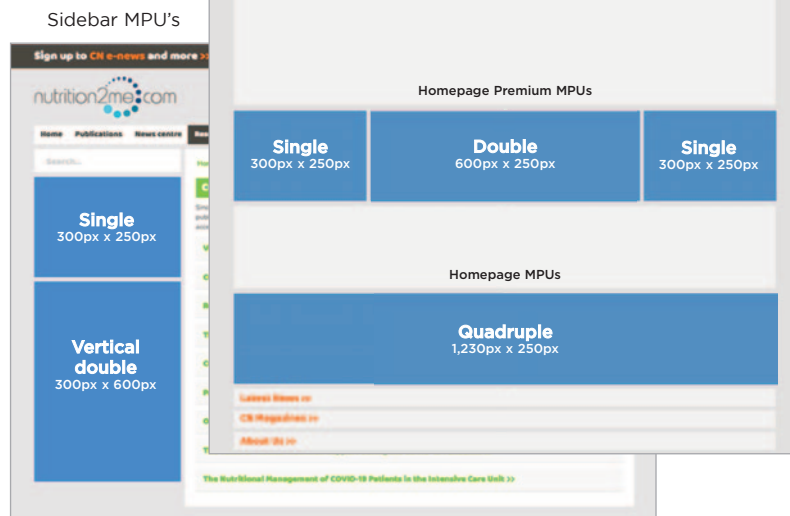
Sidebar MPU's

Sign up to CN e-news and more >>

nutrition2me.com

Home Publications News centre

Search...

Single
300px x 250px

Vertical double
300px x 600px

Homepage Premium MPUs

Single
300px x 250px

Double
600px x 250px

Single
300px x 250px

Homepage MPUs

Quadruple
1,230px x 250px

Latest News >>

CN Magazines >>

About Us >>

The Nutritional Management of COVID-19 Patients in the Intensive Care Unit >>